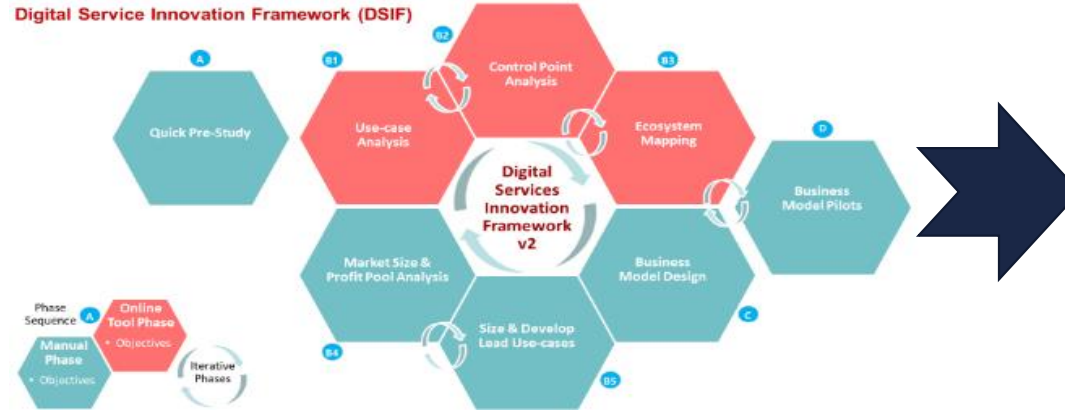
Digital Service Innovation Framework (DSIF)

A

Quick Pre-Study

B1

Use-case Analysis

B2

Control Point Analysis

B3

Ecosystem Mapping

D

Business Model Pilots

Digital Services Innovation Framework v2

Market Size & Profit Pool Analysis

Business Model Design

C

Size & Develop Lead Use-cases

B4

B5

Phase Sequence

A

Online Tool Phase

• Objectives

Manual Phase

• Objectives

Iterative Phases